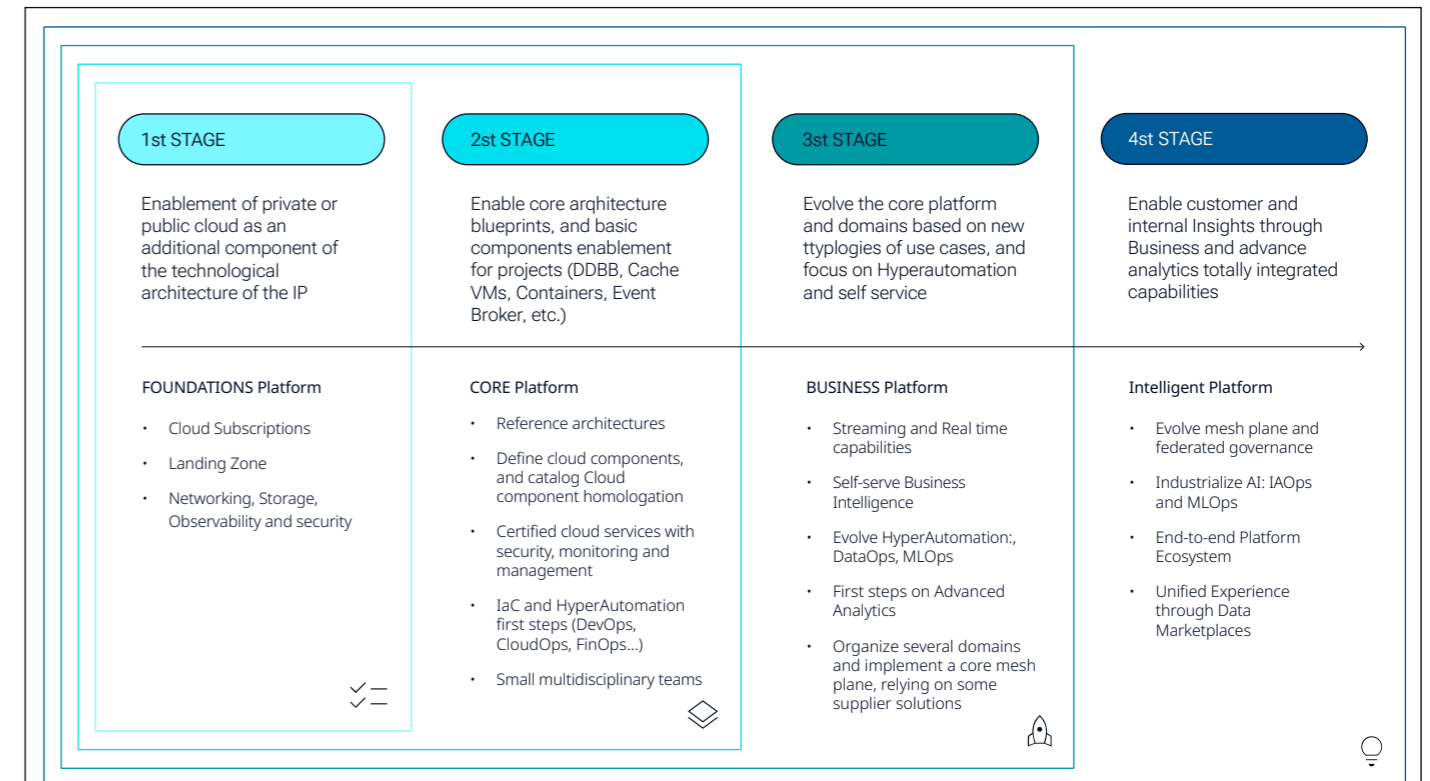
1st STAGE

Enablement of private or public cloud as an additional component of the technological architecture of the IP

2st STAGE

Enable core arqhitecture blueprints, and basic components enablement for projects (DDBB, Cache VMs, Containers, Event Broker, etc.)

3st STAGE

Evolve the core platform and domains based on new ttyplogies of use cases, and focus on Hyperautomation and self service

4st STAGE

Enable customer and internal Insights through Business and advance analytics totally integrated capabilities

FOUNDATIONS Platform

- Cloud Subscriptions
- Landing Zone
- Networking, Storage, Observability and security

CORE Platform

- Reference architectures
- Define cloud components, and catalog Cloud component homologation
- Certified cloud services with security, monitoring and management
- IaC and HyperAutomation first steps (DevOps, CloudOps, FinOps...)
- Small multidisciplinary teams

BUSINESS Platform

- Streaming and Real time capabilities
- Self-serve Business Intelligence
- Evolve HyperAutomation:, DataOps, MLOps
- First steps on Advanced Analytics
- Organize several domains and implement a core mesh plane, relying on some supplier solutions

Intelligent Platform

- Evolve mesh plane and federated governance
- Industrialize AI: IAOps and MLOps
- End-to-end Platform Ecosystem
- Unified Experience through Data Marketplaces